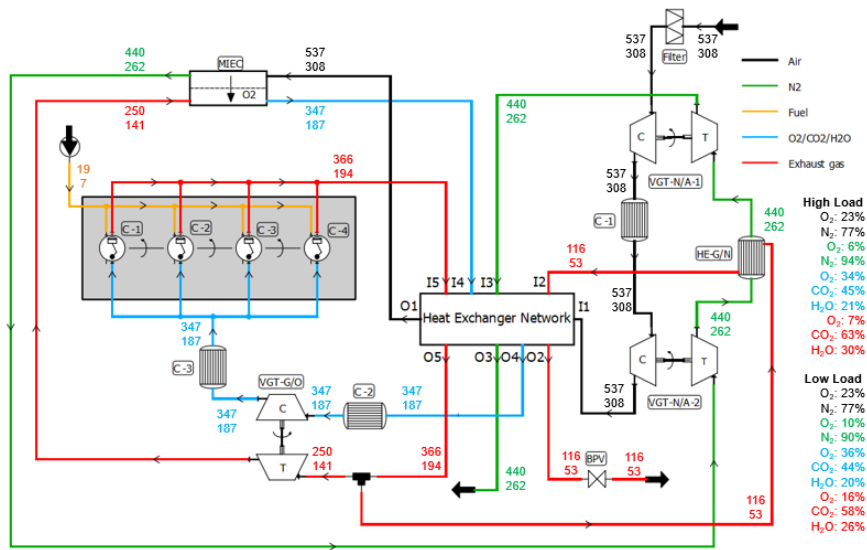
440
262

MIEC
O2

537
308

250
141

347
187

537
308

Filter

537
308

Air

N2

Fuel

O2/CO2/H2O

Exhaust gas

440
262

C
T

19
7

366
194

C-1
C-2
C-3
C-4

537
308

VGT-N/A-1

C-1

440
262

High Load
O$_2$: 23%
N$_2$: 77%
O$_2$: 6%
N$_2$: 94%
O$_2$: 34%
CO$_2$: 45%
H$_2$O: 21%
O$_2$: 7%
CO$_2$: 63%
H$_2$O: 30%

116
53

HE-G/N

I5 I4 I3 I2
O1
Heat Exchanger Network
I1
O5 O3 O4 O2

537
308

440
262

347
187

C-3

VGT-G/O

347
187

C

C-2

347
187

347
187

C
T

537
308

VGT-N/A-2

Low Load
O$_2$: 23%
N$_2$: 77%
O$_2$: 10%
N$_2$: 90%
O$_2$: 36%
CO$_2$: 44%
H$_2$O: 20%
O$_2$: 16%
CO$_2$: 58%
H$_2$O: 26%

T

250
141

366
194

116
53

BPV

116
53

440
262

116
53